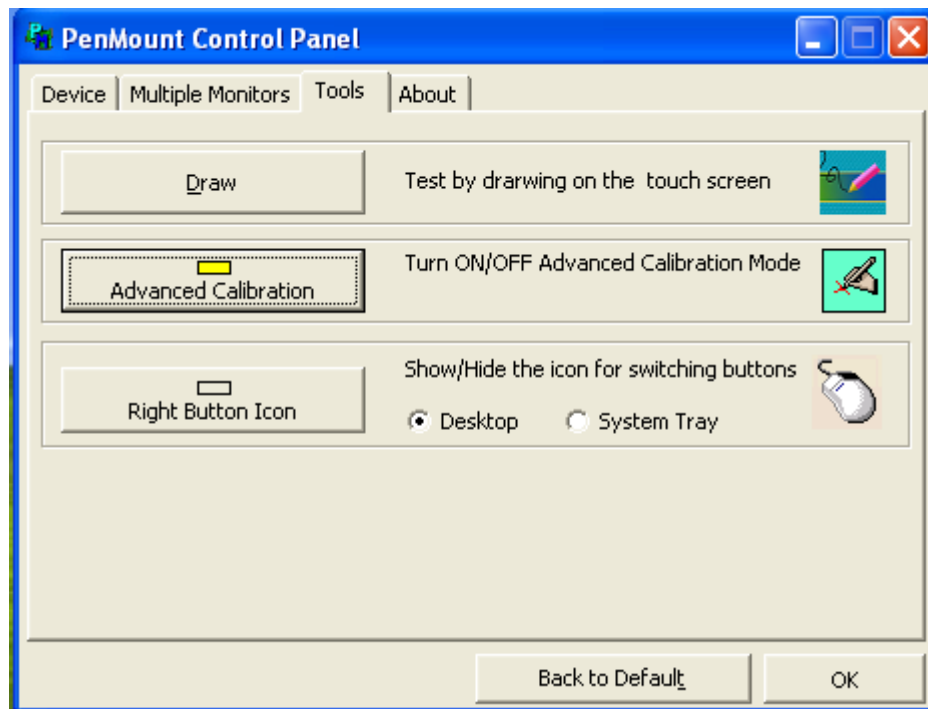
PenMount Control Panel

Device | Multiple Monitors | Tools | About

Draw

Test by drarwing on the touch screen

Advanced Calibration

Turn ON/OFF Advanced Calibration Mode

Right Button Icon

Show/Hide the icon for switching buttons

Desktop

System Tray

Back to Default

OK